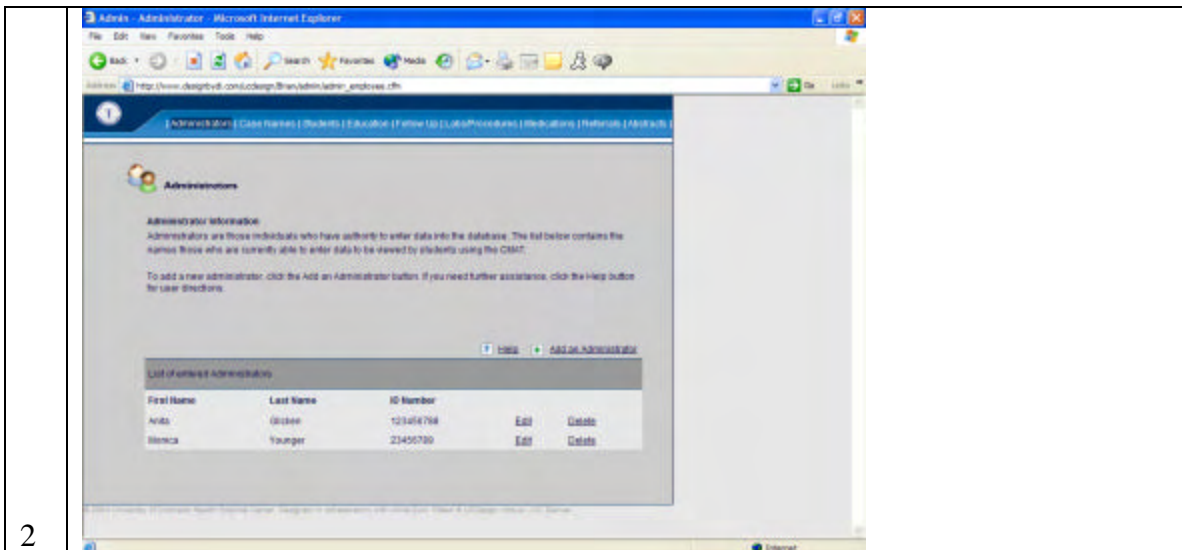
2

Admin - Administrator - Microsoft Internet Explorer

File Edit View Favorites Tools Help

Back Search Favorites Media

Address http://www.designbvdi.com/cdesign/Brian/admin/admin_employee.cfm Go Links

| Administrators | Case Names | Students | Education | Follow Up | Labs/Procedures | Medications | Referrals | Abstracts |

Administrators

Administrator Information

Administrators are those individuals who have authority to enter data into the database. The list below contains the names those who are currently able to enter data to be viewed by students using the CMAT.

To add a new administrator, click the Add an Administrator button. If you need further assistance, click the Help button for user directions.

Help Add an Administrator

List of entered Administrators

| First Name | Last Name | ID Number | | |
|---|---|---|---|---|
| Anita | Glosen | 123456789 | Edit | Delete |
| Monica | Younger | 23456789 | Edit | Delete |

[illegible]

Internet